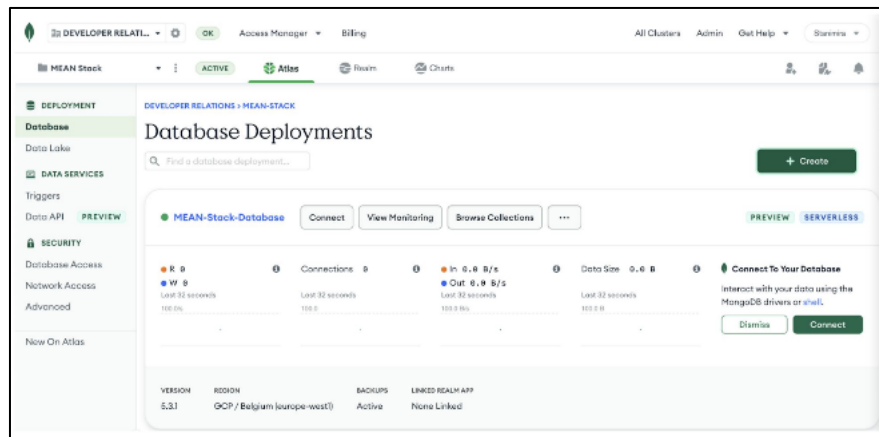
DEVELOPER RELATI... OK Access Manager Billing All Clusters Admin Get Help Stanimira

MEAN Stack ACTIVE Atlas Realm Charts

DEPLOYMENT
Database
Data Lake
DATA SERVICES
Triggers
Data API PREVIEW
SECURITY
Database Access
Network Access
Advanced

New On Atlas

DEVELOPER RELATIONS › MEAN-STACK

Database Deployments

Find a database deployment...

+ Create

MEAN-Stack-Database Connect View Monitoring Browse Collections ...

PREVIEW SERVERLESS

R 0
W 0
Last 32 seconds
100.0%

Connections 0
Last 32 seconds
100.0

In 0.0 B/s
Out 0.0 B/s
Last 32 seconds
100.0 B/s

Data Size 0.0 B
Last 32 seconds
100.0 B

Connect To Your Database
Interact with your data using the MongoDB drivers or shell.

Dismiss Connect

| VERSION | REGION | BACKUPS | LINKED REALM APP |
|---|---|---|---|
| 5.3.1 | GCP / Belgium (europe-west1) | Active | None Linked |